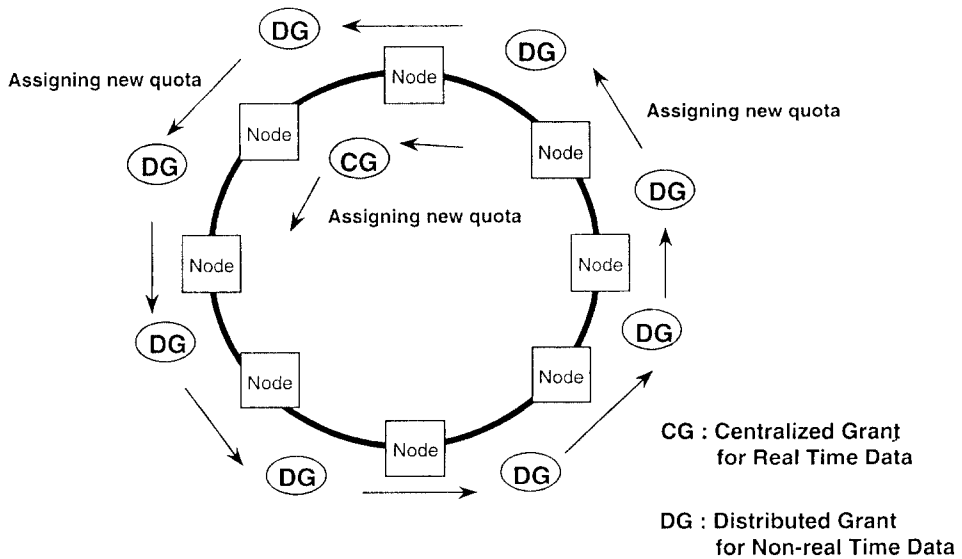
DG
DG
Assigning new quota
Node
Assigning new quota
Node
CG
Node
DG
Assigning new quota
DG
Node
Node
DG
DG
Node
Node
DG
Node
DG

CG : Centralized Grant for Real Time Data

DG : Distributed Grant for Non-real Time Data